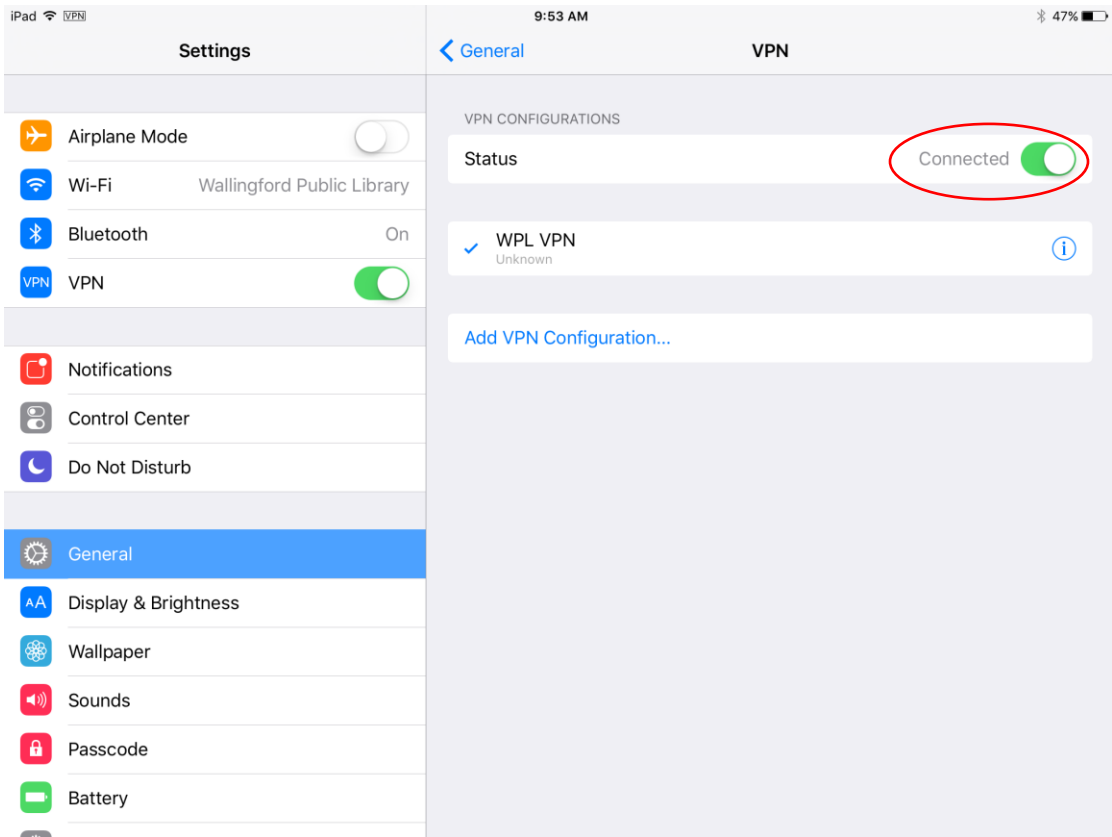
iPad VPN
9:53 AM
47%

Settings

Airplane Mode
Wi-Fi Wallingford Public Library
Bluetooth On
VPN VPN

Notifications
Control Center
Do Not Disturb

General
AA Display & Brightness
Wallpaper
Sounds
Passcode
Battery

General
VPN

VPN CONFIGURATIONS
Status Connected

WPL VPN
Unknown

Add VPN Configuration...